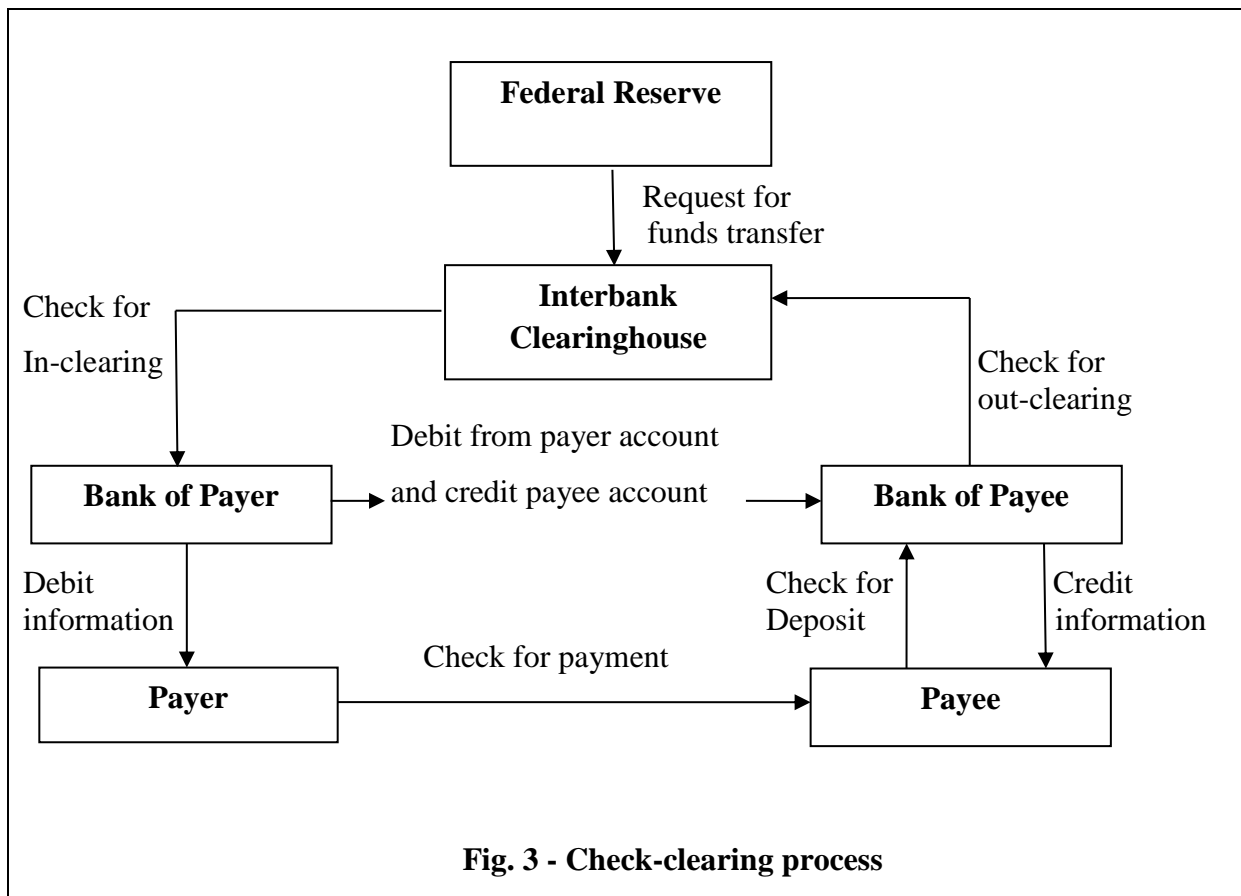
Federal Reserve

Request for funds transfer

Check for In-clearing

Interbank Clearinghouse

Check for out-clearing

Debit from payer account and credit payee account

Bank of Payer

Bank of Payee

Debit information

Check for Deposit

Credit information

Check for payment

Payer

Payee

Fig. 3 - Check-clearing process